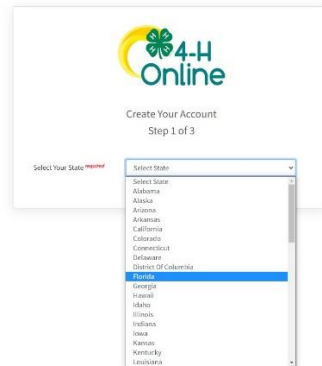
4-H Online

Create Your Account
Step 1 of 3

Select Your State required

Select State

Select State
Alabama
Alaska
Arizona
Arkansas
California
Colorado
Connecticut
Delaware
District Of Colombia
Florida
Georgia
Hawaii
Idaho
Illinois
Indiana
Iowa
Kansas
Kentucky
Louisiana